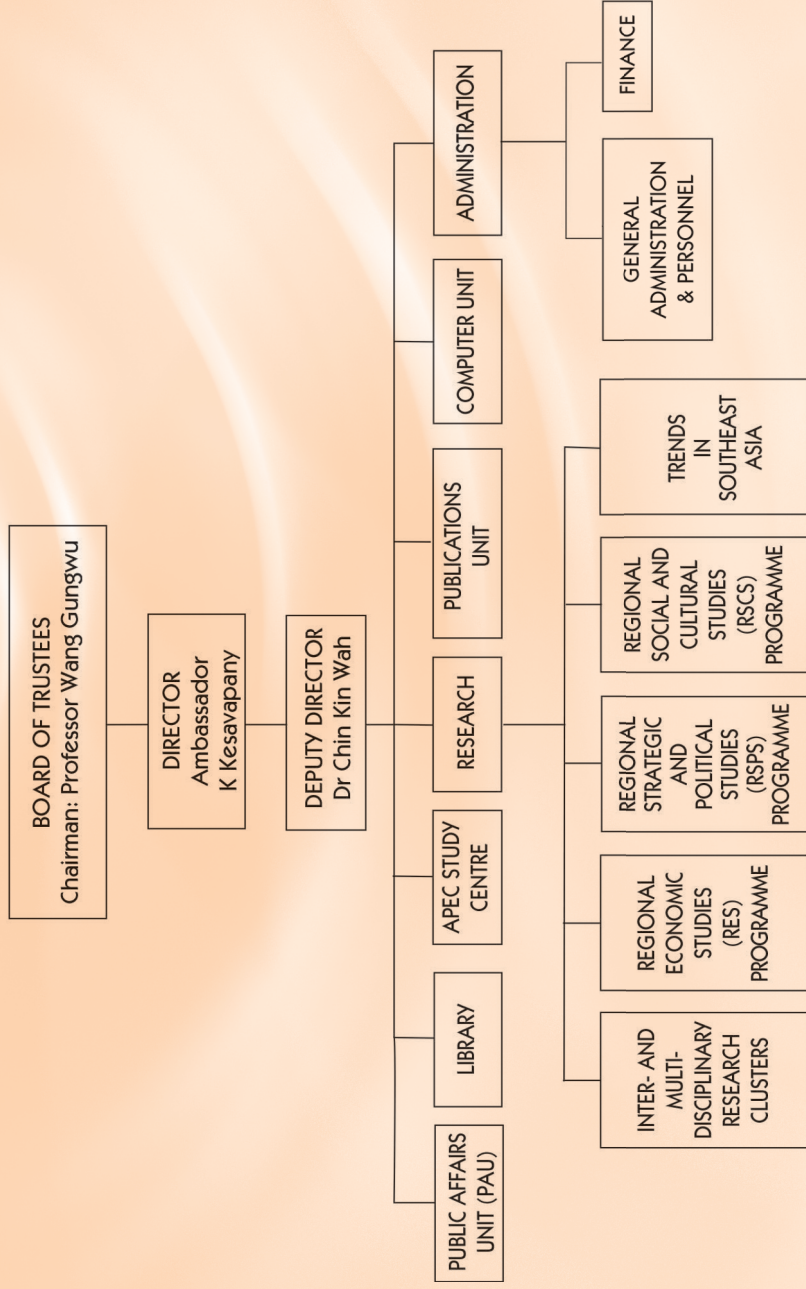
BOARD OF TRUSTEES
Chairman: Professor Wang Gungwu

DIRECTOR
Ambassador
K Kesavapany

DEPUTY DIRECTOR
Dr Chin Kin Wah

PUBLIC AFFAIRS UNIT (PAU)

LIBRARY

APEC STUDY CENTRE

RESEARCH

PUBLICATIONS UNIT

COMPUTER UNIT

ADMINISTRATION

INTER- AND MULTI-DISCIPLINARY RESEARCH CLUSTERS

REGIONAL ECONOMIC STUDIES (RES) PROGRAMME

REGIONAL STRATEGIC AND POLITICAL STUDIES (RSPS) PROGRAMME

REGIONAL SOCIAL AND CULTURAL STUDIES (RSCS) PROGRAMME

TRENDS IN SOUTHEAST ASIA

GENERAL ADMINISTRATION & PERSONNEL

FINANCE